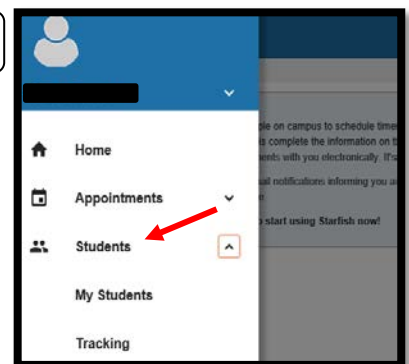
Home

Appointments

Students

My Students

Tracking

ple on campus to schedule time
s complete the information on t
ments with you electronically. It's

ail notifications informing you a

o start using Starfish now!